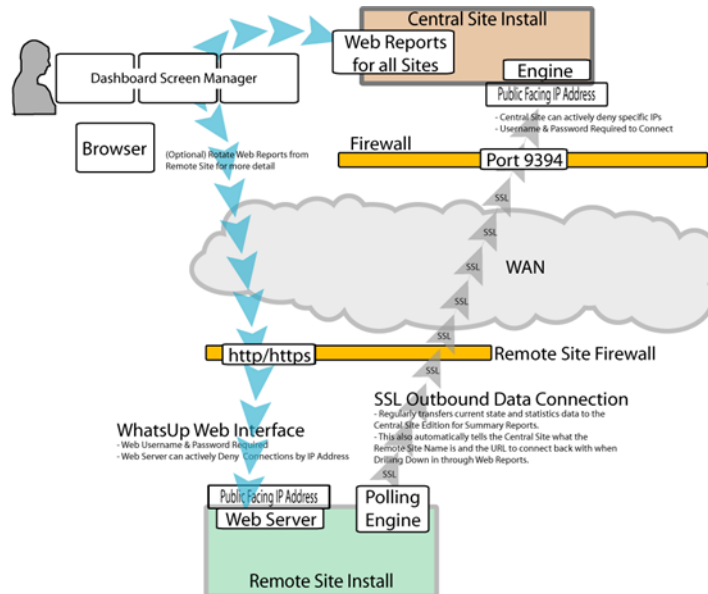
Central Site Install

Web Reports for all Sites

Engine

Public Facing IP Address

- Central Site can actively deny specific IPs
- Username & Password Required to Connect

Dashboard Screen Manager

Browser

(Optional) Rotate Web Reports from Remote Site for more detail

Firewall

Port 9394

SSL

SSL

SSL

WAN

SSL

SSL

SSL

http/https

Remote Site Firewall

SSL

SSL Outbound Data Connection

- Regularly transfers current state and statistics data to the Central Site Edition for Summary Reports.
- This also automatically tells the Central Site what the Remote Site Name is and the URL to connect back with when Drilling Down in through Web Reports.

WhatsUp Web Interface

- Web Username & Password Required
- Web Server can actively Deny Connections by IP Address

SSL

Public Facing IP Address

Web Server

Polling Engine

Remote Site Install